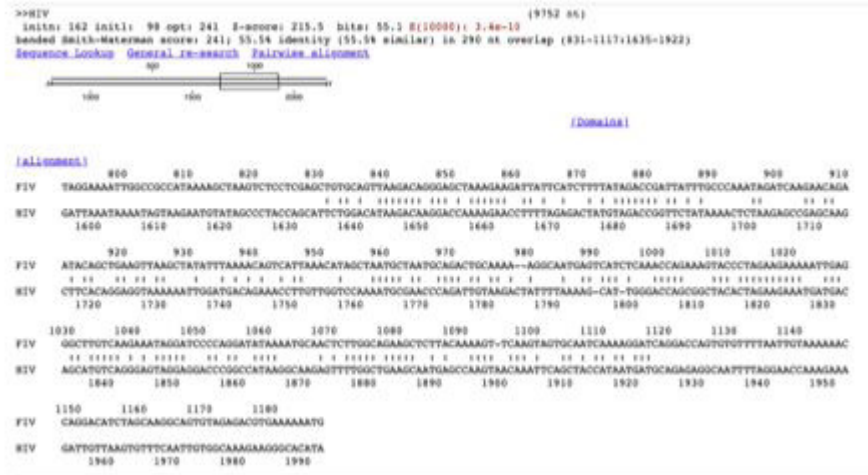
>>HIV (9752 nt)
initn: 162 init1: 98 opt: 241 Z-score: 215.5 bits: 55.1 E(10000): 3.4e-10
banded Smith-Waterman score: 241; 55.5% identity (55.5% similar) in 290 nt overlap (831-1117:1635-1922)
Sequence Lookup General re-search Pairwise alignment

800 1000
1000 1500 2000

[Domains]

[Alignment]

800 810 820 830 840 850 860 870 880 890 900 910
FIV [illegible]
HIV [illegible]
1600 1610 1620 1630 1640 1650 1660 1670 1680 1690 1700 1710

920 930 940 950 960 970 980 990 1000 1010 1020
FIV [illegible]
HIV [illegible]
1720 1730 1740 1750 1760 1770 1780 1790 1800 1810 1820 1830

1030 1040 1050 1060 1070 1080 1090 1100 1110 1120 1130 1140
FIV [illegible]
HIV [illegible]
1840 1850 1860 1870 1880 1890 1900 1910 1920 1930 1940 1950

1150 1160 1170 1180
FIV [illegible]
HIV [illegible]
1960 1970 1980 1990